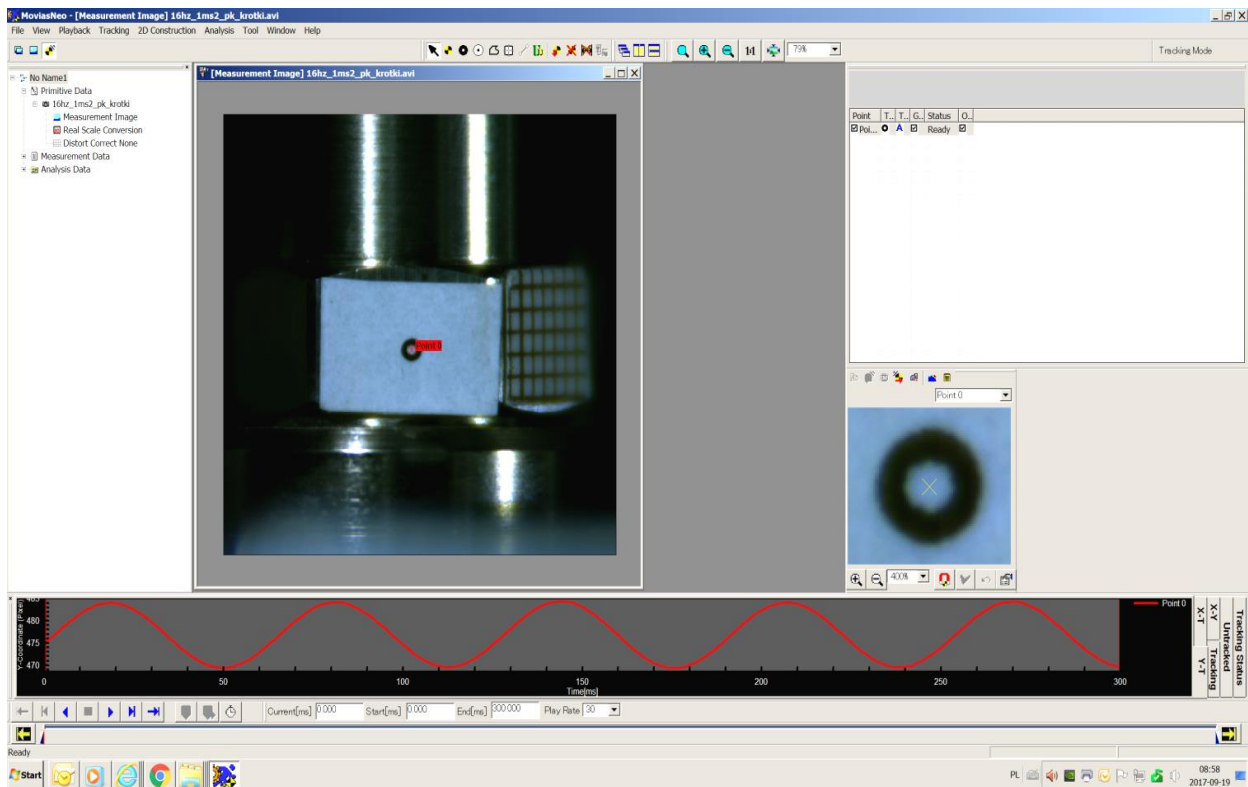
MoviasNeo - [Measurement Image] 16hz_1ms2_pk_krotki.avi

File View Playback Tracking 2D Construction Analysis Tool Window Help

79%

Tracking Mode

No Name1
Primitive Data
16hz_1ms2_pk_krotki
Measurement Image
Real Scale Conversion
Distort Correct None
Measurement Data
Analysis Data

[Measurement Image] 16hz_1ms2_pk_krotki.avi

Point 0

| Point | T.. | T.. | G.. | Status | O.. |
|---|---|---|---|---|---|
| Poi... | | A | | Ready | |

Point 0

400%

Y-Coordinate (Pixel)
480
475
470

0 50 100 150 200 250 300
Time[ms]

Point 0

X-Y
X-T
Y-T
Tracking
Untracked
Tracking Status

Current[ms] 0.000 Start[ms] 0.000 End[ms] 300.000 Play Rate 30

Ready

Start

PL 08:58 2017-09-19